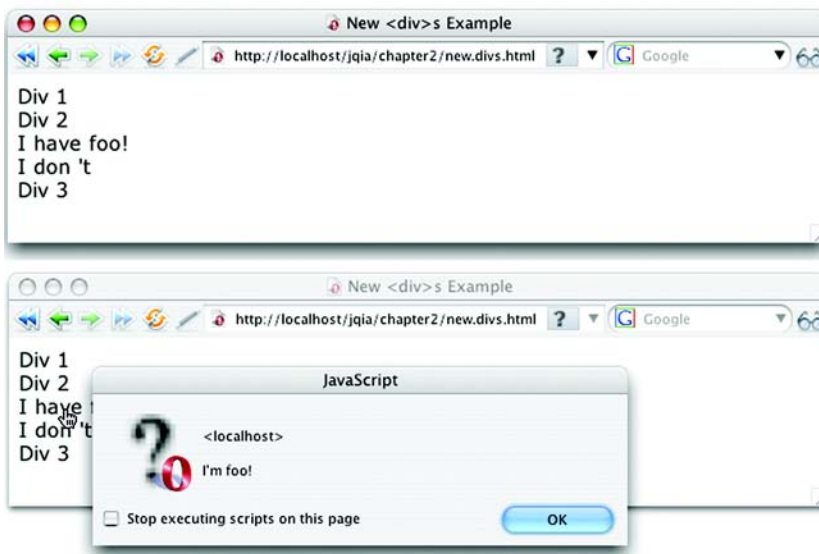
New <div>s Example

http://localhost/jqia/chapter2/new.divs.html

Google

Div 1
Div 2
I have foo!
I don 't
Div 3

New <div>s Example

http://localhost/jqia/chapter2/new.divs.html

Google

Div 1
Div 2
I have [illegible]
I don 't
Div 3

JavaScript

<localhost>

I'm foo!

Stop executing scripts on this page

OK